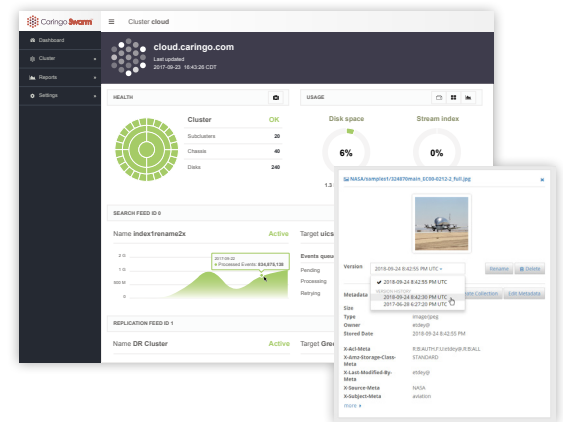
Caringo Swarm

Cluster cloud

Dashboard
Cluster
Reports
Settings

cloud.caringo.com
Last updated
2017-09-23 16:43:28 CDT

HEALTH

USAGE

Cluster OK
Subclusters 20
Chassis 40
Disks 240

Disk space
6%
Stream index
0%

SEARCH FEED ID 0

Name index1rename2x
Active
Target uics

2017-09-22
Processed Events: 834,876,136

Events queu
Pending
Processing
Retrying

REPLICATION FEED ID 1

Name DR Cluster
Active
Target Gre

NASA/samples1/324970main_EC06-0212-2_full.jpg

Version
2018-09-24 8:42:55 PM UTC
2018-09-24 8:42:55 PM UTC
VERSION HISTORY
2018-09-24 8:42:30 PM UTC
2017-06-28 6:27:20 PM UTC
Rename
Delete

Metadata
Collection
Edit Metadata

Size
Type image/jpeg
Owner etdey@
Stored Date 2018-09-24 8:42:55 PM

X-Acl-Meta
X-Amz-Storage-Class-Meta STANDARD
X-Last-Modified-By-Meta etdey@
X-Source-Meta NASA
X-Subject-Meta aviation
more